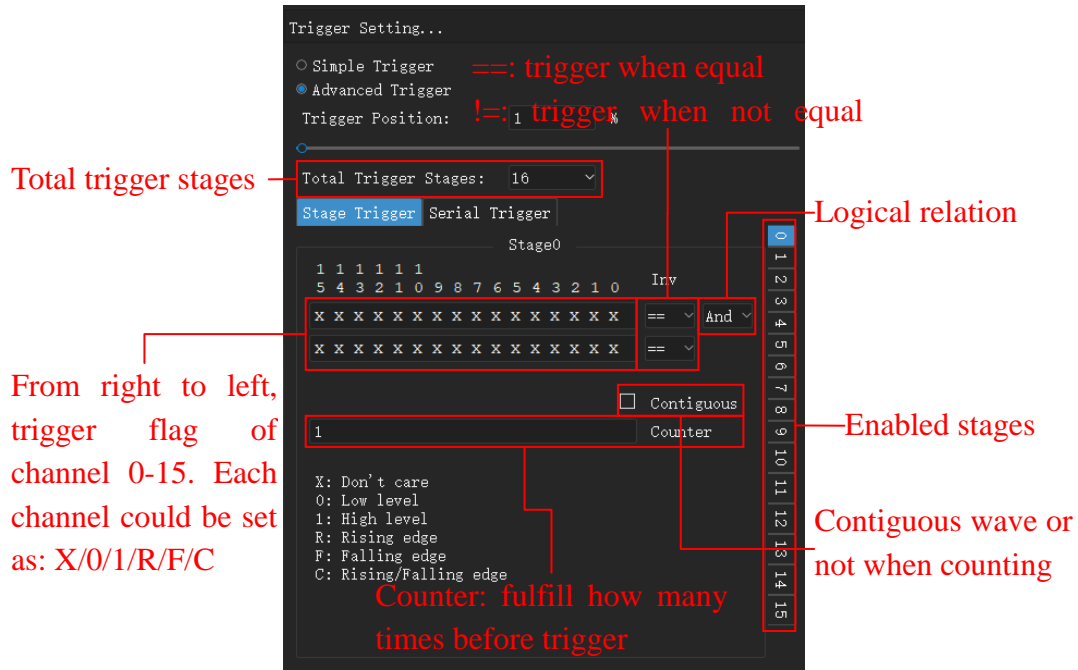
Trigger Setting...

Simple Trigger
Advanced Trigger
Trigger Position: 1 %

==: trigger when equal
!=: trigger when not equal

Total trigger stages

Total Trigger Stages: 16

Stage Trigger
Serial Trigger

Logical relation

Stage0

1 1 1 1 1 1
5 4 3 2 1 0 9 8 7 6 5 4 3 2 1 0

Inv

X X X X X X X X X X X X X X X X == And
X X X X X X X X X X X X X X X X ==

0
1
2
3
4
5
6
7
8
9
10
11
12
13
14
15

From right to left, trigger flag of channel 0-15. Each channel could be set as: X/0/1/R/F/C

Contiguous
1 Counter

Enabled stages

X: Don't care
0: Low level
1: High level
R: Rising edge
F: Falling edge
C: Rising/Falling edge

Contiguous wave or not when counting

Counter: fulfill how many times before trigger